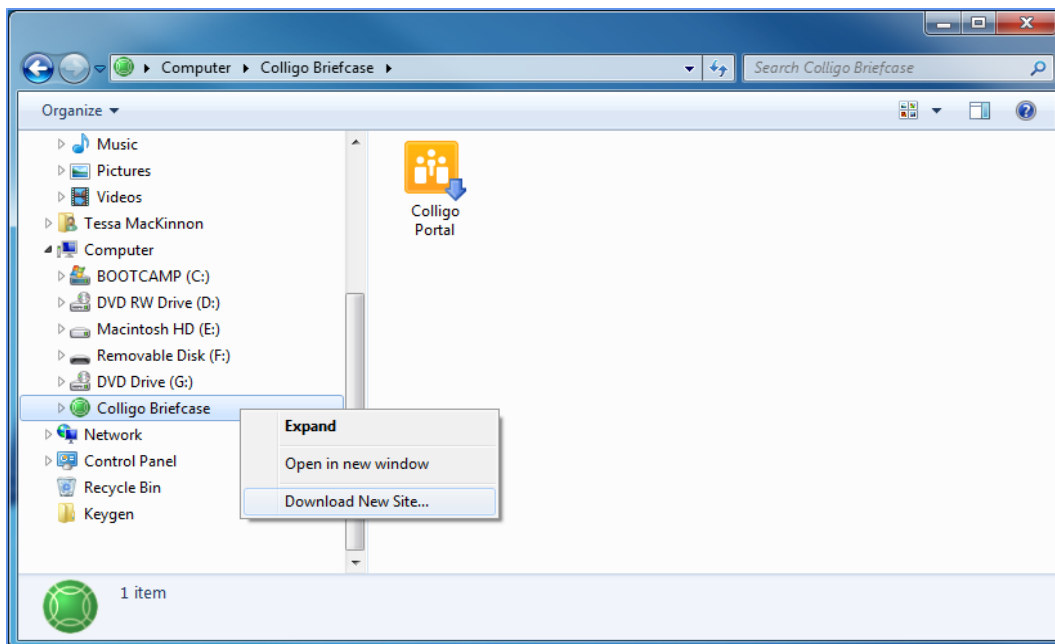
Computer ▸ Colligo Briefcase ▸

Search Colligo Briefcase

Organize ▾

Music
Pictures
Videos
Tessa MacKinnon
Computer
BOOTCAMP (C:)
DVD RW Drive (D:)
Macintosh HD (E:)
Removable Disk (F:)
DVD Drive (G:)
Colligo Briefcase
Network
Control Panel
Recycle Bin
Keygen

Expand
Open in new window
Download New Site...

Colligo Portal

1 item